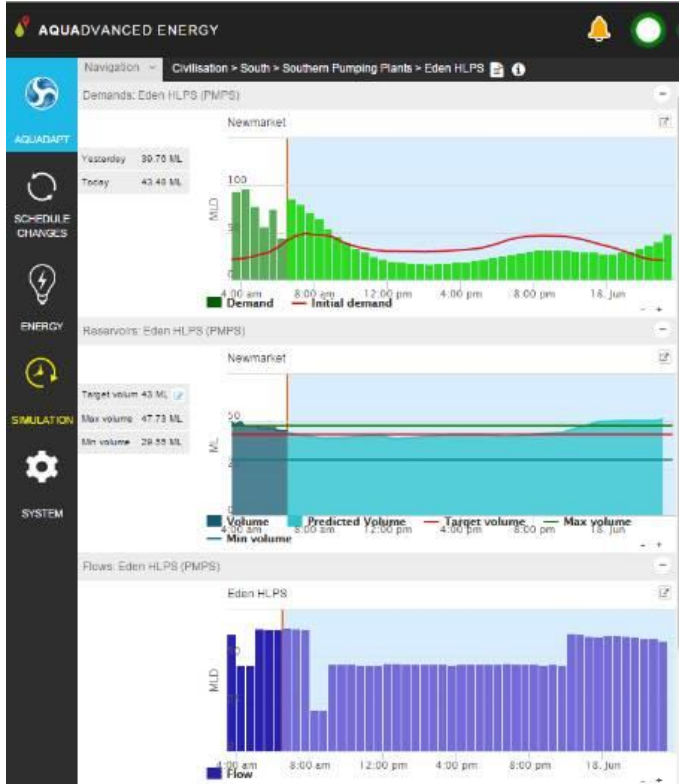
AQUADVANCED ENERGY

AQUADAPT

SCHEDULE CHANGES

ENERGY

SIMULATION

SYSTEM

Navigation

Civilisation > South > Southern Pumping Plants > Eden HLPS

Demands: Eden HLPS (PMPS)

Yesterday 39.76 ML

Today 43.40 ML

Newmarket

100

MLD

4:00 am 8:00 am 12:00 pm 4:00 pm 8:00 pm 18. Jun

Demand — Initial demand

Reservoirs: Eden HLPS (PMPS)

Target volum 43 ML

Max volume 47.73 ML

Min volume 29.55 ML

Newmarket

50

ML

4:00 am 8:00 am 12:00 pm 4:00 pm 8:00 pm 18. Jun

Volume Predicted Volume — Target volume — Max volume — Min volume

Flows: Eden HLPS (PMPS)

Eden HLPS

MLD

4:00 am 8:00 am 12:00 pm 4:00 pm 8:00 pm 18. Jun

Flow